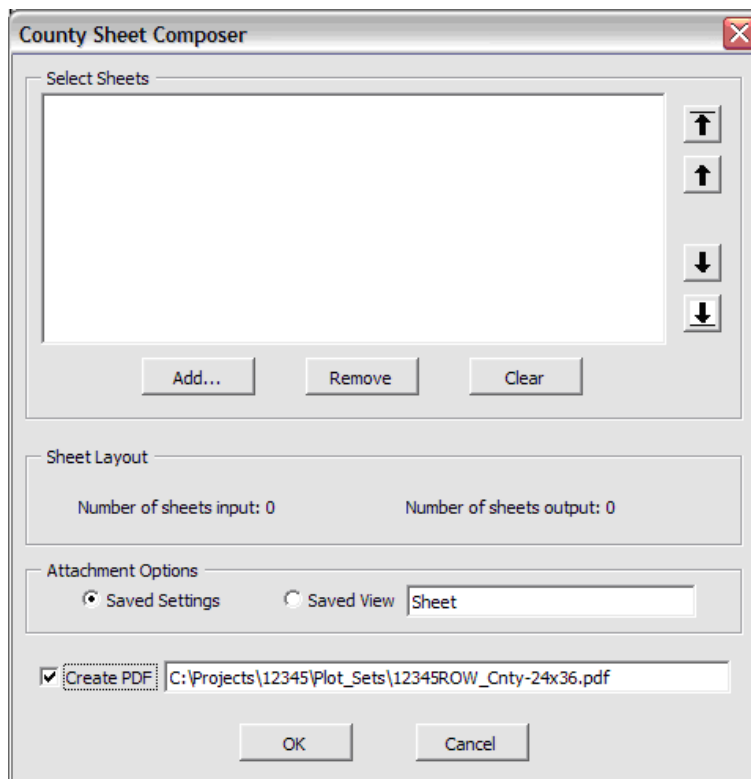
County Sheet Composer

Select Sheets

Add...

Remove

Clear

Sheet Layout

Number of sheets input: 0

Number of sheets output: 0

Attachment Options

Saved Settings

Saved View

Sheet

Create PDF

C:\Projects\12345\Plot_Sets\12345ROW_Cnty-24x36.pdf

OK

Cancel